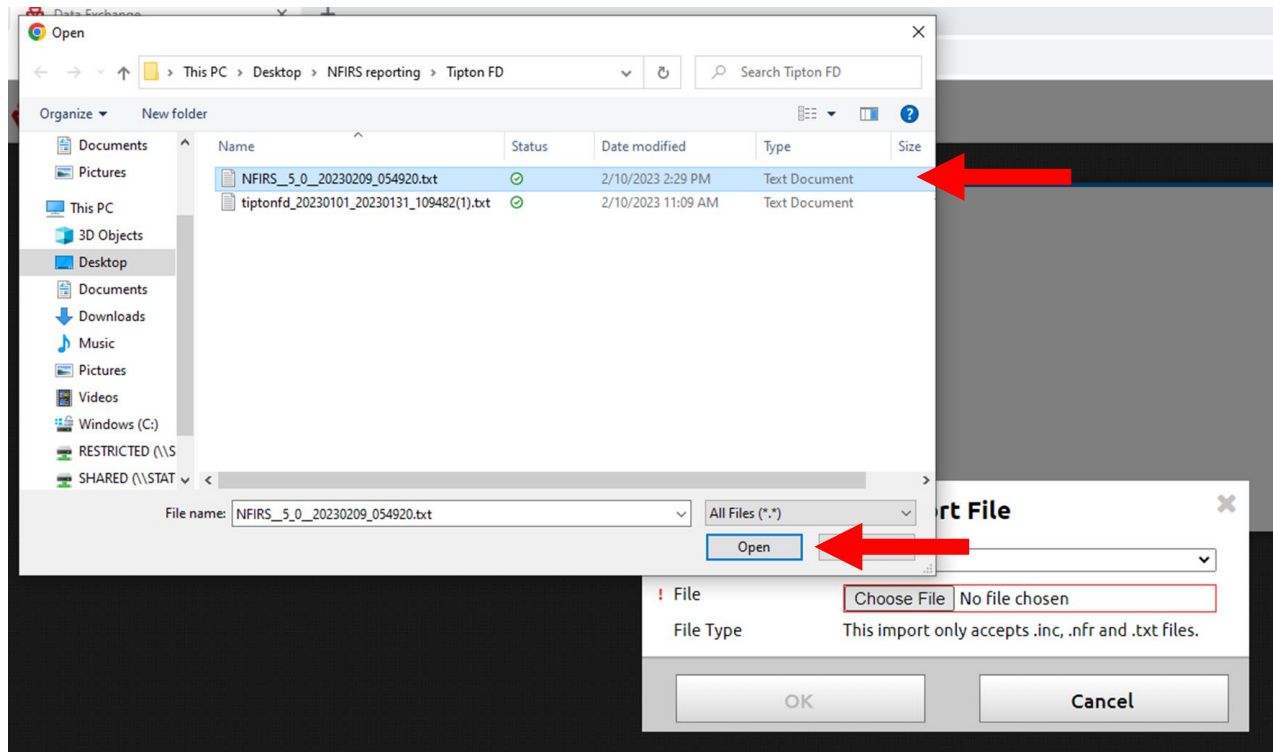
Data Exchange

Open

This PC > Desktop > NFIRS reporting > Tipton FD

Search Tipton FD

Organize ▾ New folder

Documents
Pictures
This PC
3D Objects
Desktop
Documents
Downloads
Music
Pictures
Videos
Windows (C:)
RESTRICTED (\\S
SHARED (\\STAT

| Name | Status | Date modified | Type | Size |
|---|---|---|---|---|
| NFIRS__5_0__20230209_054920.txt | | 2/10/2023 2:29 PM | Text Document | |
| tiptonfd_20230101_20230131_109482(1).txt | | 2/10/2023 11:09 AM | Text Document | |

File name: NFIRS__5_0__20230209_054920.txt

All Files (*.*)

Open

rt File

! File Choose File No file chosen

File Type This import only accepts .inc, .nfr and .txt files.

OK

Cancel